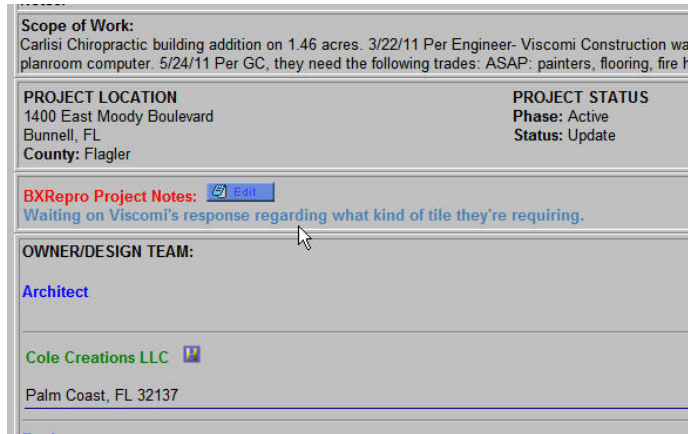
Scope of Work:
Carlisi Chiropractic building addition on 1.46 acres. 3/22/11 Per Engineer- Viscomi Construction wa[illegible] planroom computer. 5/24/11 Per GC, they need the following trades: ASAP: painters, flooring, fire h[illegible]

PROJECT LOCATION
1400 East Moody Boulevard
Bunnell, FL
County: Flagler

PROJECT STATUS
Phase: Active
Status: Update

BXRepro Project Notes: Edit
Waiting on Viscomi's response regarding what kind of tile they're requiring.

OWNER/DESIGN TEAM:

Architect

Cole Creations LLC

Palm Coast, FL 32137